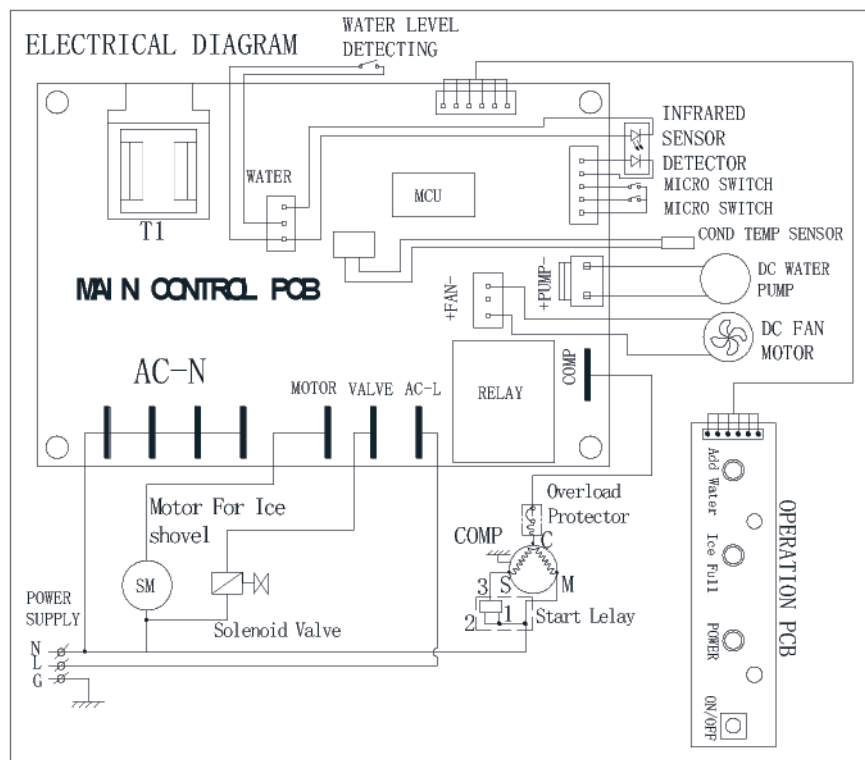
ELECTRICAL DIAGRAM

WATER LEVEL DETECTING

INFRARED SENSOR

DETECTOR

MICRO SWITCH

MICRO SWITCH

WATER

MCU

T1

COND TEMP SENSOR

MAIN CONTROL PCB

+FAN-

+PUMP-

DC WATER PUMP

DC FAN MOTOR

AC-N

MOTOR VALVE AC-L

RELAY

COMP

Motor For Ice shovel

SM

Solenoid Valve

POWER SUPPLY

N

L

G

Overload Protector

COMP

C

S

M

3

2

1

Start Lelay

OPERATION PCB

Add Water

Ice Full

POWER

ON/OFF